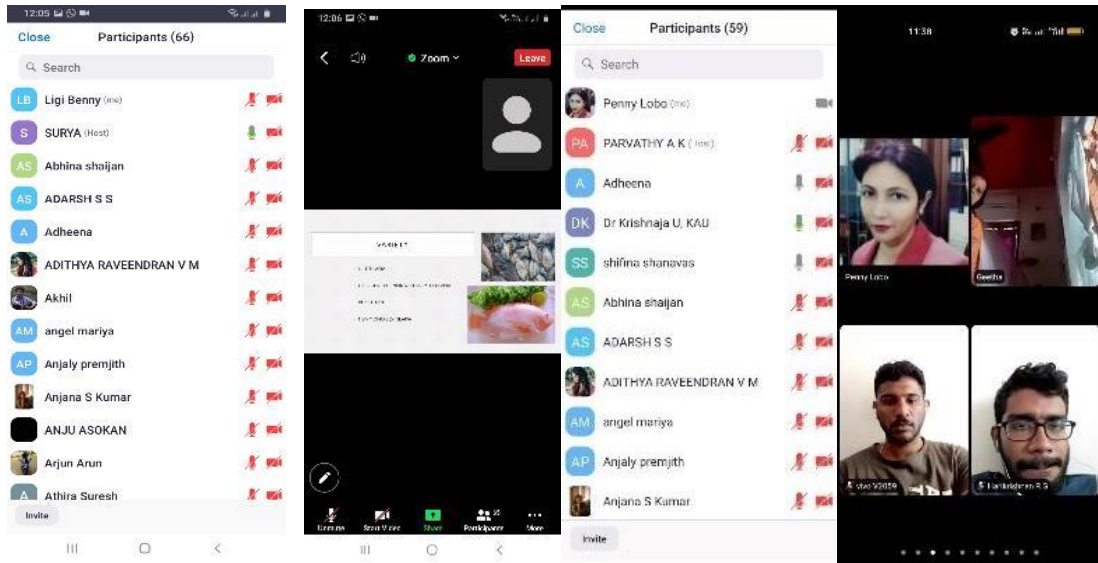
12:05

Close Participants (66)

Search

LB Ligi Benny (me)

S SURYA (Host)

AS Abhina shaijan

AS ADARSH S S

A Adheena

ADITHYA RAVEENDRAN V M

Akhil

AM angel mariya

AP Anjaly premjith

Anjana S Kumar

ANJU ASOKAN

Arjun Arun

A Athira Suresh

Invite

12:06

Zoom

Leave

VARIETY

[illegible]

Unmute Start Video Share Participants More

Close Participants (59)

Search

Penny Lobo (me)

PA PARVATHY A K (Host)

A Adheena

DK Dr Krishnaja U, KAU

SS shifina shanavas

AS Abhina shaijan

AS ADARSH S S

ADITHYA RAVEENDRAN V M

AM angel mariya

AP Anjaly premjith

Anjana S Kumar

Invite

11:38

Penny Lobo

Geetha

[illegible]

Harikrishnan R S